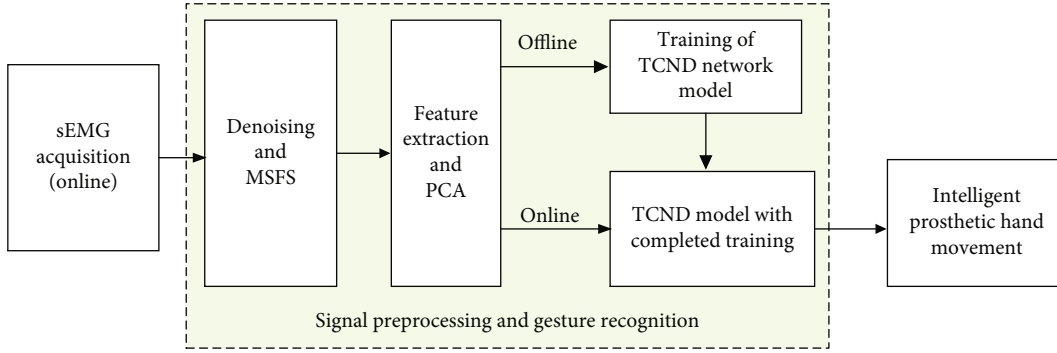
sEMG acquisition (online)

Denoising and MSFS

Feature extraction and PCA

Offline

Training of TCND network model

Online

TCND model with completed training

Intelligent prosthetic hand movement

Signal preprocessing and gesture recognition